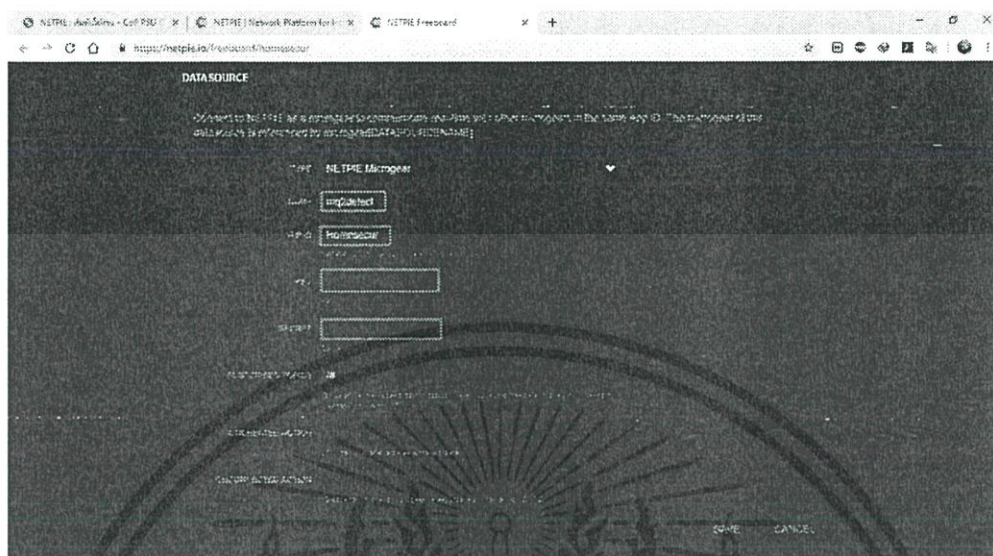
NETPIE - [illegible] | NETPIE | Network Platform for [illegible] | NETPIE Freeboard

https://netpie.io/freeboard/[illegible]

DATASOURCE

Connect to NETPIE as a microgear to communicate real-time with other microgears in the same App ID. The microgear of this datasource is referenced by microgear[DATASOURCENAME]

TYPE NETPIE Microgear

NAME mq2detect

APP ID Homeiscar

KEY

SECRET

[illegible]

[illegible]

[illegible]

SAVE CANCEL